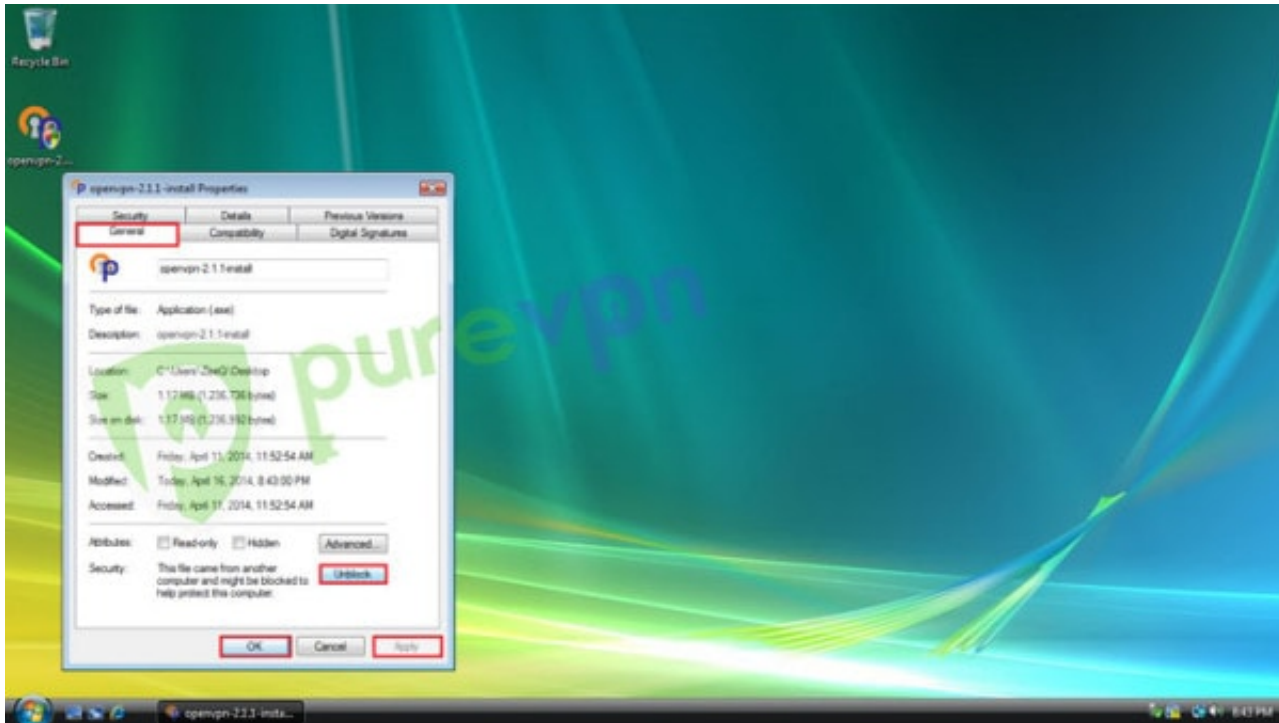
Recycle Bin

openvpn-2...

openvpn-2.1.1-install Properties

Security | Details | Previous Versions
General | Compatibility | Digital Signatures

openvpn-2.1.1-install

Type of file: Application (.exe)

Description: openvpn-2.1.1-install

Location: C:\Users\ZeeQ\Desktop

Size: 1.17 MB (1,236,736 bytes)

Size on disk: 1.17 MB (1,236,992 bytes)

Created: Friday, April 11, 2014, 11:52:54 AM

Modified: Today, April 16, 2014, 8:43:00 PM

Accessed: Friday, April 11, 2014, 11:52:54 AM

Attributes: Read-only Hidden Advanced...

Security: This file came from another computer and might be blocked to help protect this computer. Unblock

OK Cancel Apply

purevpn

openvpn-2.1.1-insta...

8:43 PM